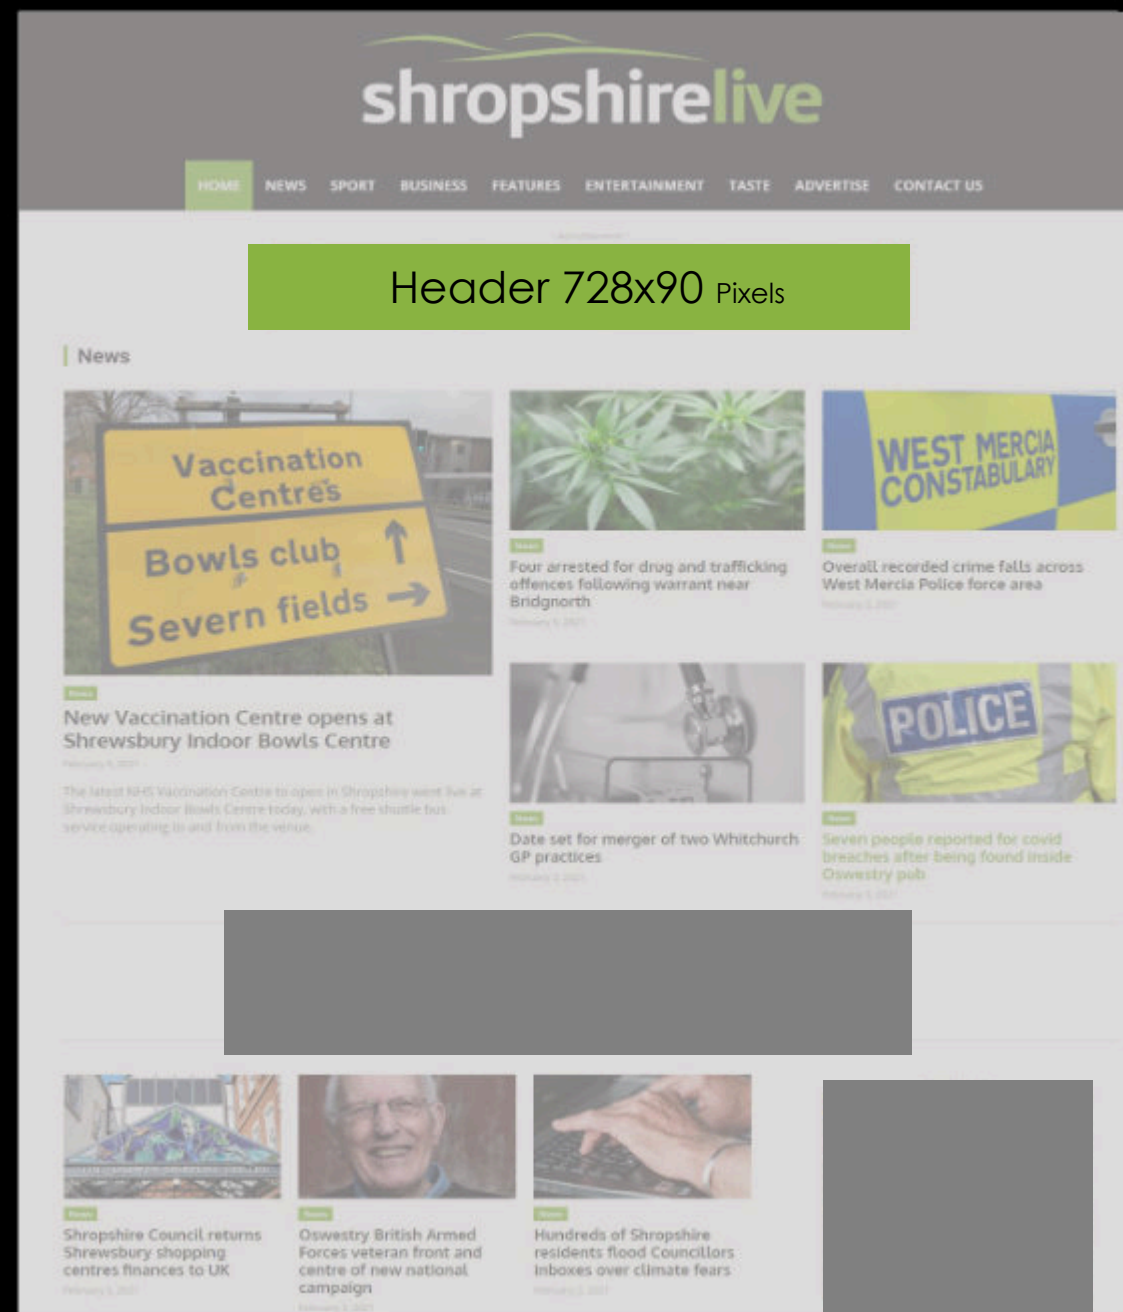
shropshirelive

HOME NEWS SPORT BUSINESS FEATURES ENTERTAINMENT TASTE ADVERTISE CONTACT US

Header 728x90 Pixels

News

Vaccination Centres
Bowls club
Severn fields

News
New Vaccination Centre opens at Shrewsbury Indoor Bowls Centre
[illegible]
The latest NHS Vaccination Centre to open in Shropshire went live at Shrewsbury Indoor Bowls Centre today, with a free shuttle bus service operating to and from the venue.

News
Four arrested for drug and trafficking offences following warrant near Bridgnorth
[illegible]

WEST MERCIA CONSTABULARY
News
Overall recorded crime falls across West Mercia Police force area
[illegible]

News
Date set for merger of two Whitchurch GP practices
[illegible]

POLICE
News
Seven people reported for covid breaches after being found inside Oswestry pub
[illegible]

News
Shropshire Council returns Shrewsbury shopping centres finances to UK
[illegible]

News
Oswestry British Armed Forces veteran front and centre of new national campaign
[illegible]

News
Hundreds of Shropshire residents flood Councillors inboxes over climate fears
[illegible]